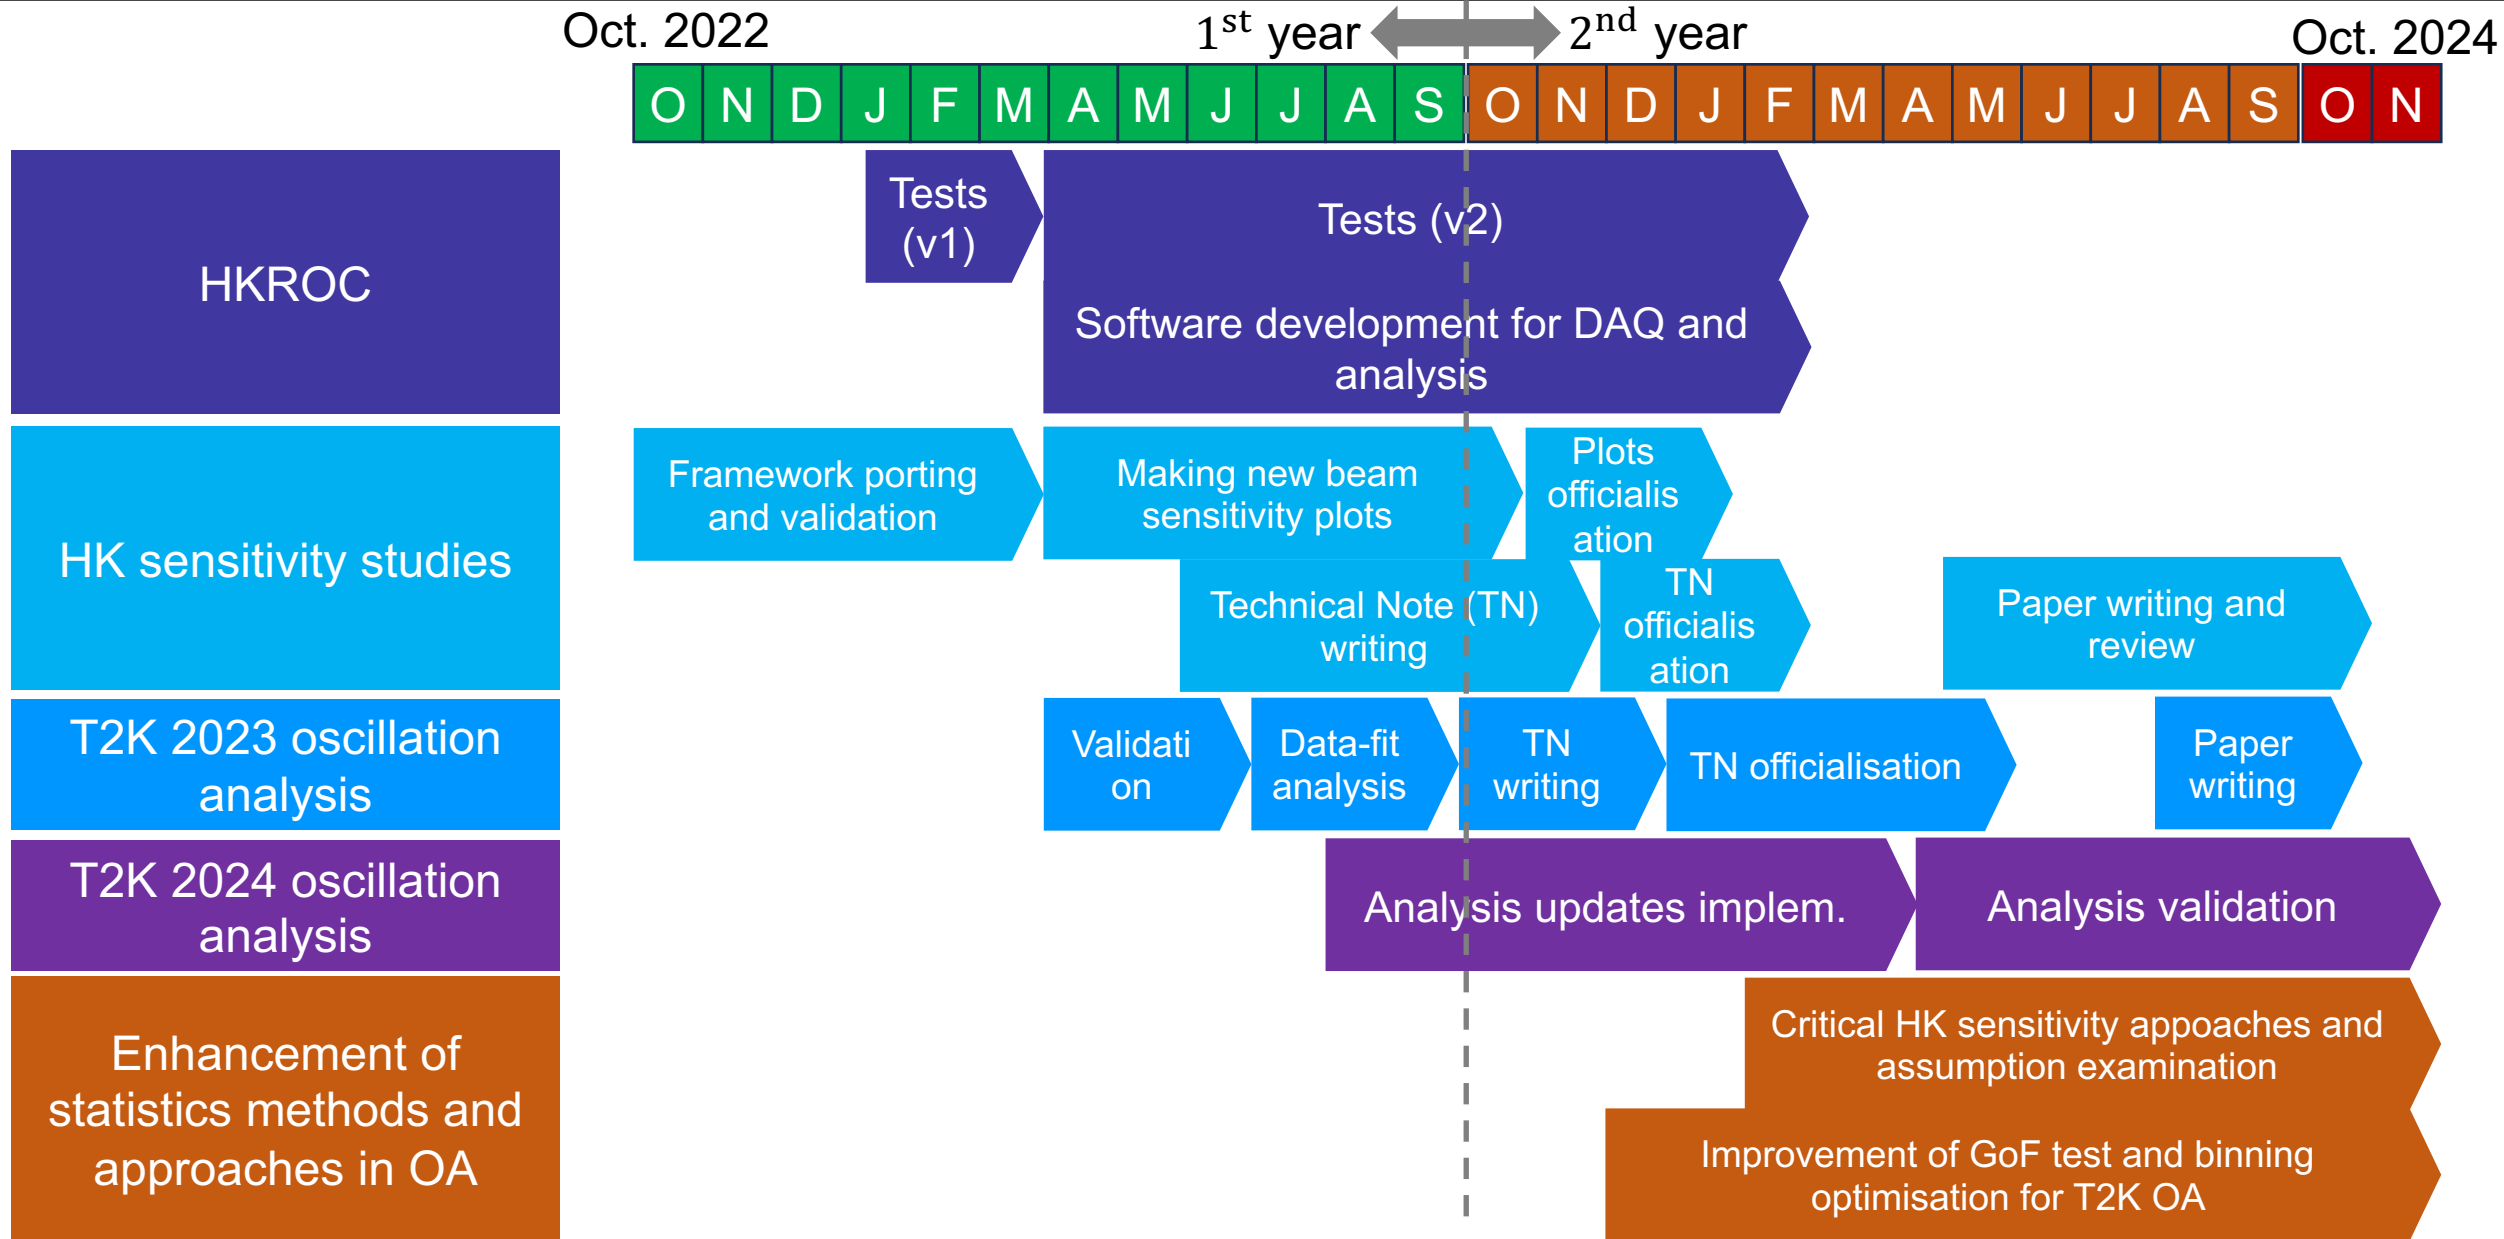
Oct. 2022 $1^{st}$ year $2^{nd}$ year Oct. 2024

| O | N | D | J | F | M | A | M | J | J | A | S | O | N | D | J | F | M | A | M | J | J | A | S | O | N |
|---|---|---|---|---|---|---|---|---|---|---|---|---|---|---|---|---|---|---|---|---|---|---|---|---|---|

HKROC

Tests (v1)

Tests (v2)

Software development for DAQ and analysis

HK sensitivity studies

Framework porting and validation

Making new beam sensitivity plots

Plots officialis ation

Technical Note (TN) writing

TN officialis ation

Paper writing and review

T2K 2023 oscillation analysis

Validati on

Data-fit analysis

TN writing

TN officialisation

Paper writing

T2K 2024 oscillation analysis

Analysis updates implem.

Analysis validation

Enhancement of statistics methods and approaches in OA

Critical HK sensitivity appoaches and assumption examination

Improvement of GoF test and binning optimisation for T2K OA